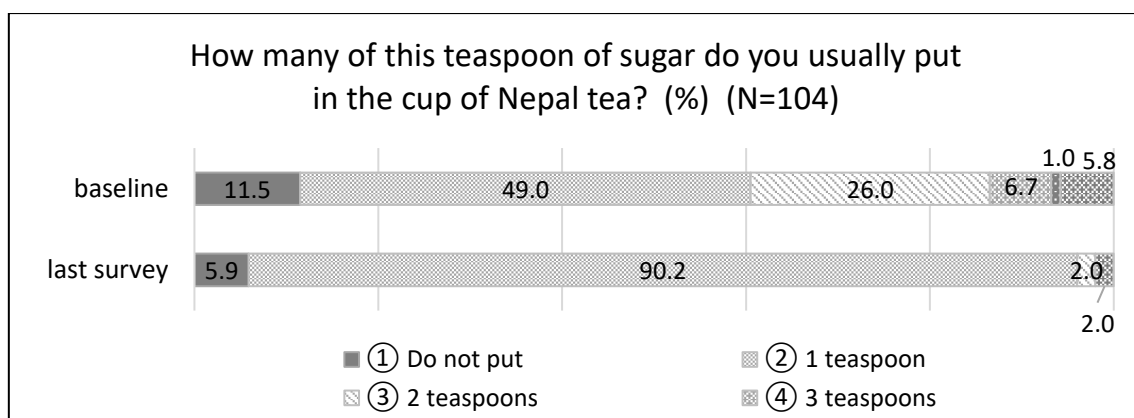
How many of this teaspoon of sugar do you usually put in the cup of Nepal tea? (%) (N=104)

baseline
11.5
49.0
26.0
6.7
1.0
5.8

last survey
5.9
90.2
2.0
2.0

① Do not put
② 1 teaspoon
③ 2 teaspoons
④ 3 teaspoons